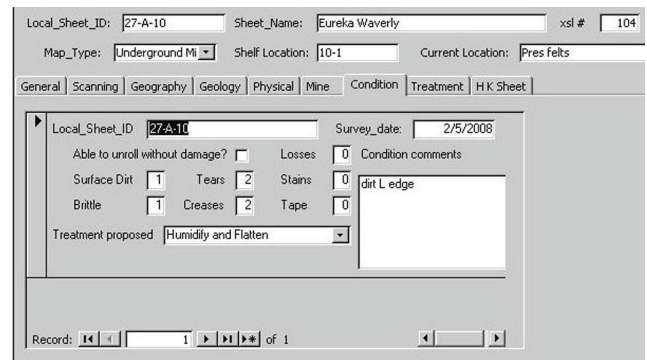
Local_Sheet_ID: 27-A-10 Sheet_Name: Eureka Waverly xsl # 104

Map_Type: Underground Mi Shelf Location: 10-1 Current Location: Pres felts

General | Scanning | Geography | Geology | Physical | Mine | Condition | Treatment | H K Sheet

Local_Sheet_ID 27-A-10 Survey_date: 2/5/2008

Able to unroll without damage? Losses 0 Condition comments

Surface Dirt 1 Tears 2 Stains 0 dirt L edge

Brittle 1 Creases 2 Tape 0

Treatment proposed Humidify and Flatten

Record: 1 of 1